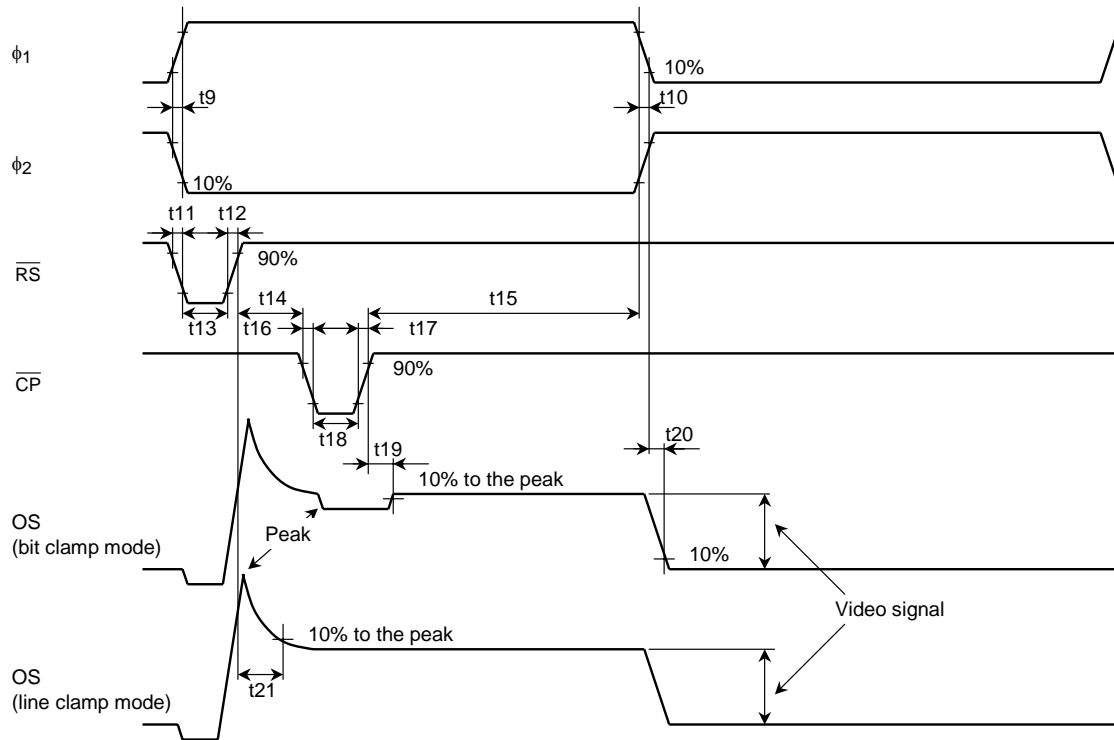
$\phi_1$

10%

t9

t10

$\phi_2$

10%

t11 t12

$\overline{RS}$

90%

t14

t15

t13

t16

t17

$\overline{CP}$

90%

t18

t19

t20

10% to the peak

OS
(bit clamp mode)

Peak

10%

Video signal

10% to the peak

OS
(line clamp mode)

t21